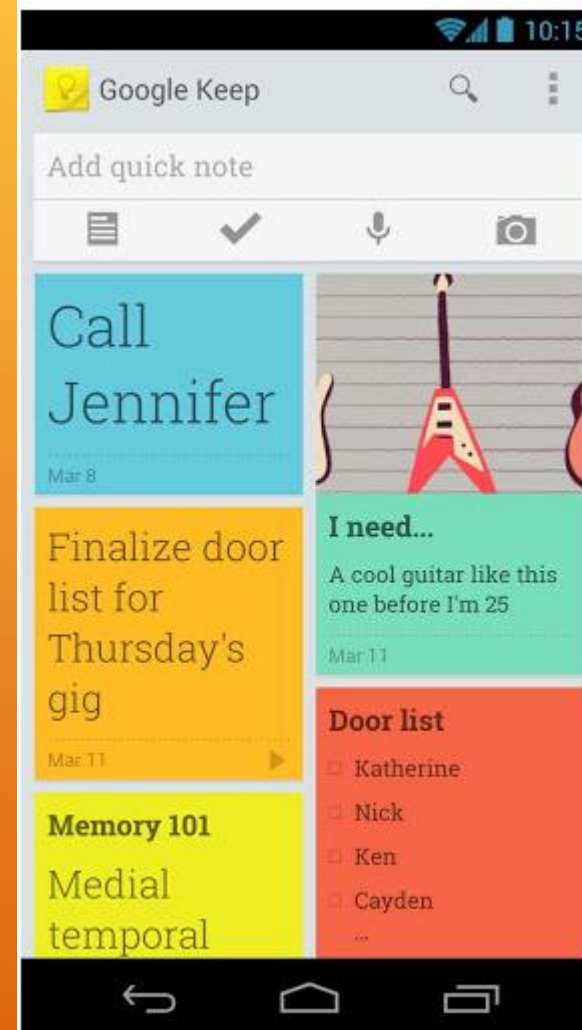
10:15

Google Keep

Add quick note

Call Jennifer

Mar 8

I need...

A cool guitar like this one before I'm 25

Mar 11

Finalize door list for Thursday's gig

Mar 11

Door list

Katherine

Nick

Ken

Cayden

...

Memory 101

Medial temporal